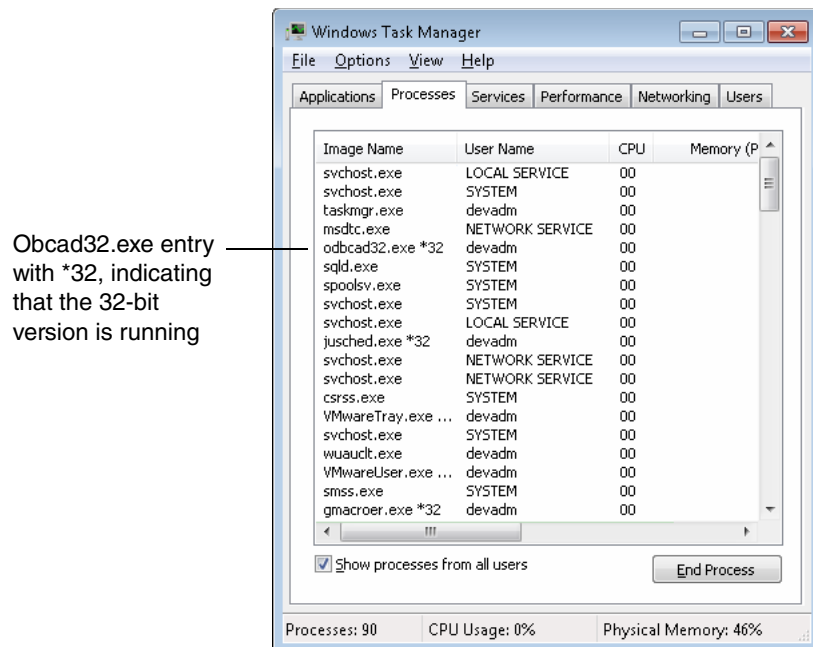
Obcad32.exe entry with *32, indicating that the 32-bit version is running

Windows Task Manager

File Options View Help

Applications | Processes | Services | Performance | Networking | Users

| Image Name | User Name | CPU | Memory (P |
|---|---|---|---|
| svchost.exe | LOCAL SERVICE | 00 | |
| svchost.exe | SYSTEM | 00 | |
| taskmgr.exe | devadm | 00 | |
| msdtc.exe | NETWORK SERVICE | 00 | |
| odbcad32.exe *32 | devadm | 00 | |
| sqld.exe | SYSTEM | 00 | |
| spoolsv.exe | SYSTEM | 00 | |
| svchost.exe | SYSTEM | 00 | |
| svchost.exe | LOCAL SERVICE | 00 | |
| jusched.exe *32 | devadm | 00 | |
| svchost.exe | NETWORK SERVICE | 00 | |
| svchost.exe | NETWORK SERVICE | 00 | |
| csrss.exe | SYSTEM | 00 | |
| VMwareTray.exe ... | devadm | 00 | |
| svchost.exe | SYSTEM | 00 | |
| wuauclt.exe | devadm | 00 | |
| VMwareUser.exe ... | devadm | 00 | |
| smss.exe | SYSTEM | 00 | |
| gmacroer.exe *32 | devadm | 00 | |

Show processes from all users

End Process

Processes: 90 | CPU Usage: 0% | Physical Memory: 46%